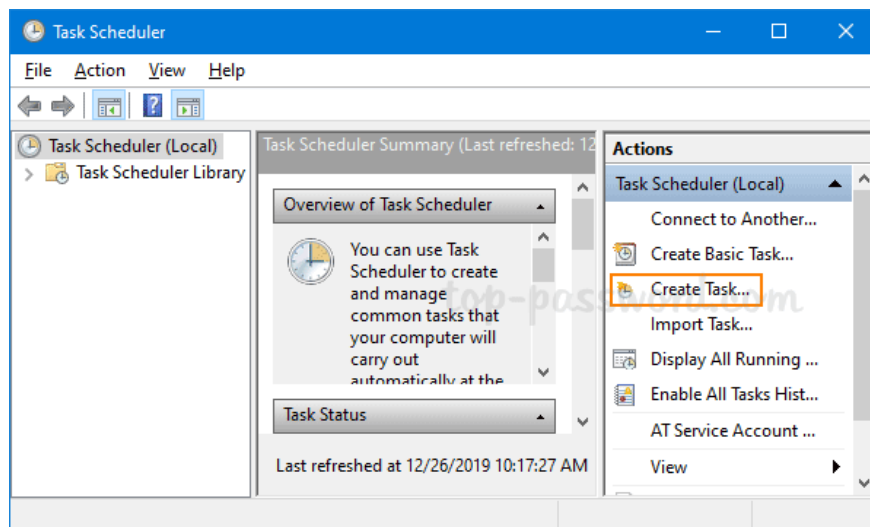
Task Scheduler

File Action View Help

Task Scheduler (Local)
Task Scheduler Library

Task Scheduler Summary (Last refreshed: 12

Overview of Task Scheduler

You can use Task Scheduler to create and manage common tasks that your computer will carry out automatically at the

Task Status

Last refreshed at 12/26/2019 10:17:27 AM

Actions

Task Scheduler (Local)
Connect to Another...
Create Basic Task...
Create Task...
Import Task...
Display All Running ...
Enable All Tasks Hist...
AT Service Account ...
View

top-password.com